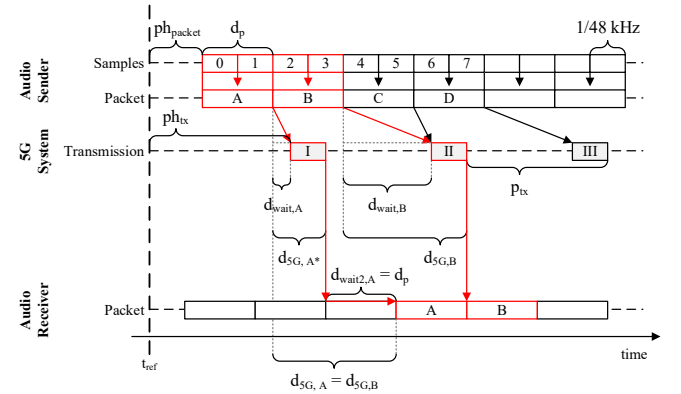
$ph_{packet}$
$d_p$
1/48 kHz

Audio Sender
Samples
0 1 2 3 4 5 6 7
Packet
A B C D

5G System
$ph_{tx}$
Transmission
I II III
$d_{wait,A}$
$d_{wait,B}$
$p_{tx}$
$d_{5G, A^*}$
$d_{5G,B}$
$d_{wait2,A} = d_p$

Audio Receiver
Packet
A B

$t_{ref}$
time
$d_{5G, A} = d_{5G,B}$